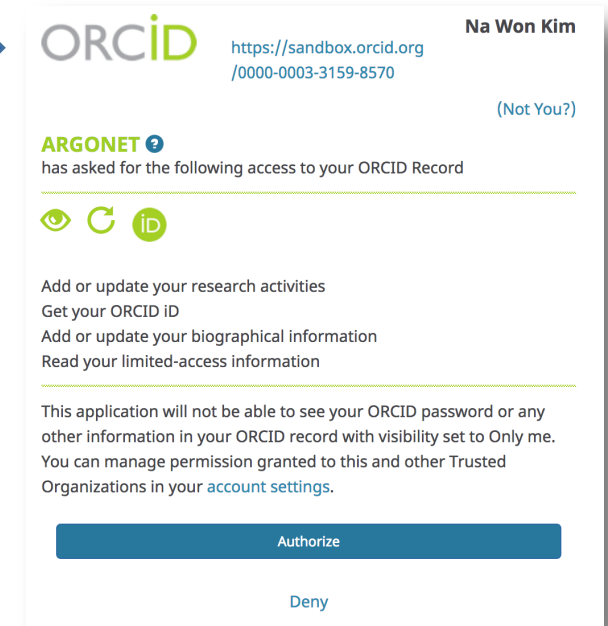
ORCID

Na Won Kim

https://sandbox.orcid.org/0000-0003-3159-8570

(Not You?)

ARGONET ?
has asked for the following access to your ORCID Record

iD

Add or update your research activities
Get your ORCID iD
Add or update your biographical information
Read your limited-access information

This application will not be able to see your ORCID password or any other information in your ORCID record with visibility set to Only me. You can manage permission granted to this and other Trusted Organizations in your account settings.

Authorize

Deny